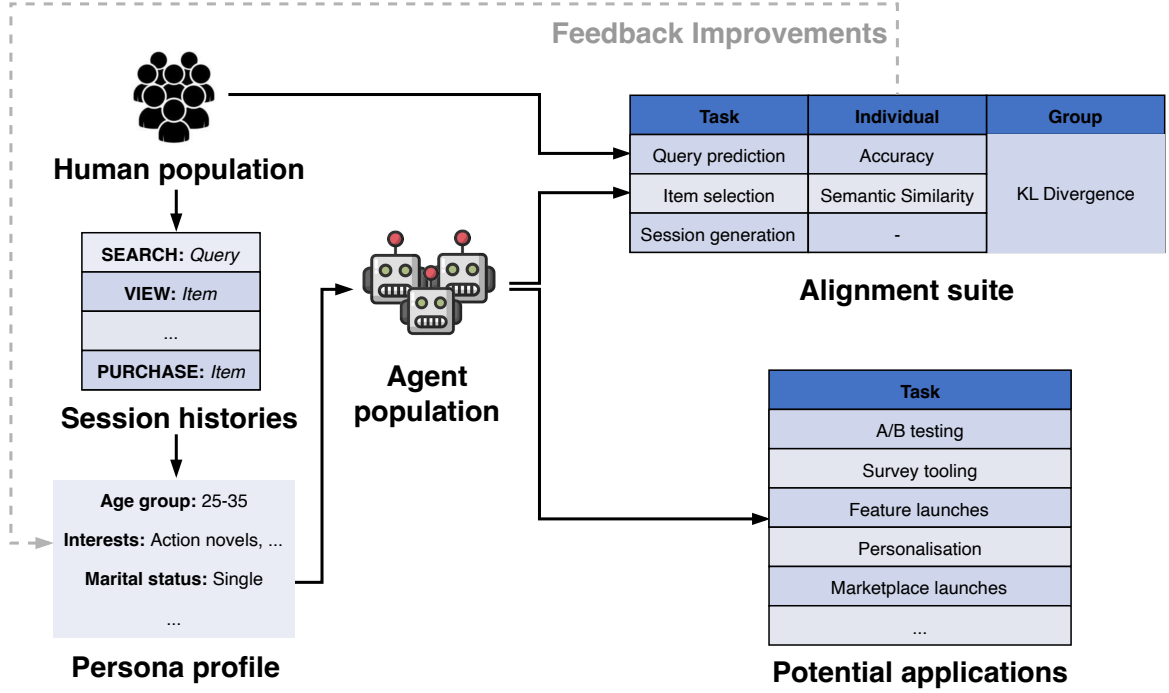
Feedback Improvements

Human population

| SEARCH: *Query* |
|---|
| VIEW: *Item* |
| ... |
| PURCHASE: *Item* |

Session histories

Age group: 25-35
Interests: Action novels, ...
Marital status: Single
...

Persona profile

Agent population

| Task | Individual | Group |
|---|---|---|
| Query prediction | Accuracy | KL Divergence |
| Item selection | Semantic Similarity | |
| Session generation | - | |

Alignment suite

| Task |
|---|
| A/B testing |
| Survey tooling |
| Feature launches |
| Personalisation |
| Marketplace launches |
| ... |

Potential applications